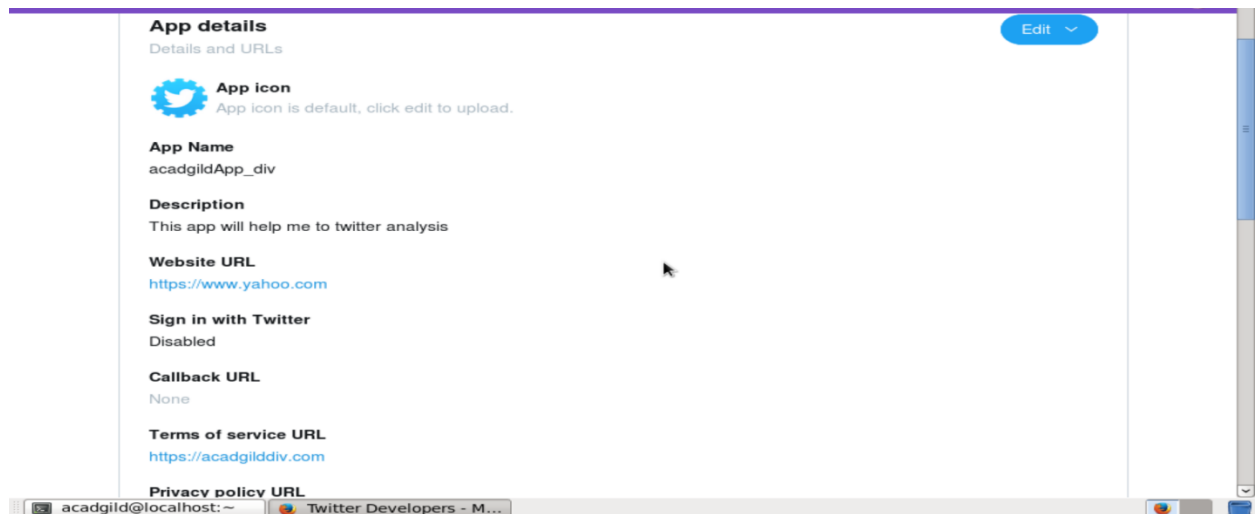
App details
Details and URLs

Edit

App icon
App icon is default, click edit to upload.

App Name
acadgildApp_div

Description
This app will help me to twitter analysis

Website URL
https://www.yahoo.com

Sign in with Twitter
Disabled

Callback URL
None

Terms of service URL
https://acadgilddiv.com

Privacy policy URL

acadgild@localhost:~
Twitter Developers - M...